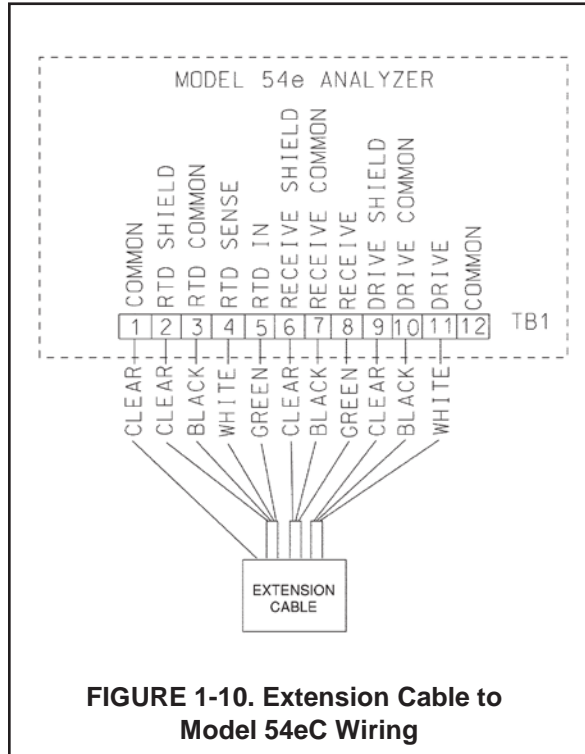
MODEL 54e ANALYZER

COMMON
RTD SHIELD
RTD COMMON
RTD SENSE
RTD IN
RECEIVE SHIELD
RECEIVE COMMON
RECEIVE
DRIVE SHIELD
DRIVE COMMON
DRIVE
COMMON

1 2 3 4 5 6 7 8 9 10 11 12 TB1

CLEAR
CLEAR
BLACK
WHITE
GREEN
CLEAR
BLACK
GREEN
CLEAR
BLACK
WHITE

EXTENSION CABLE

FIGURE 1-10. Extension Cable to Model 54eC Wiring